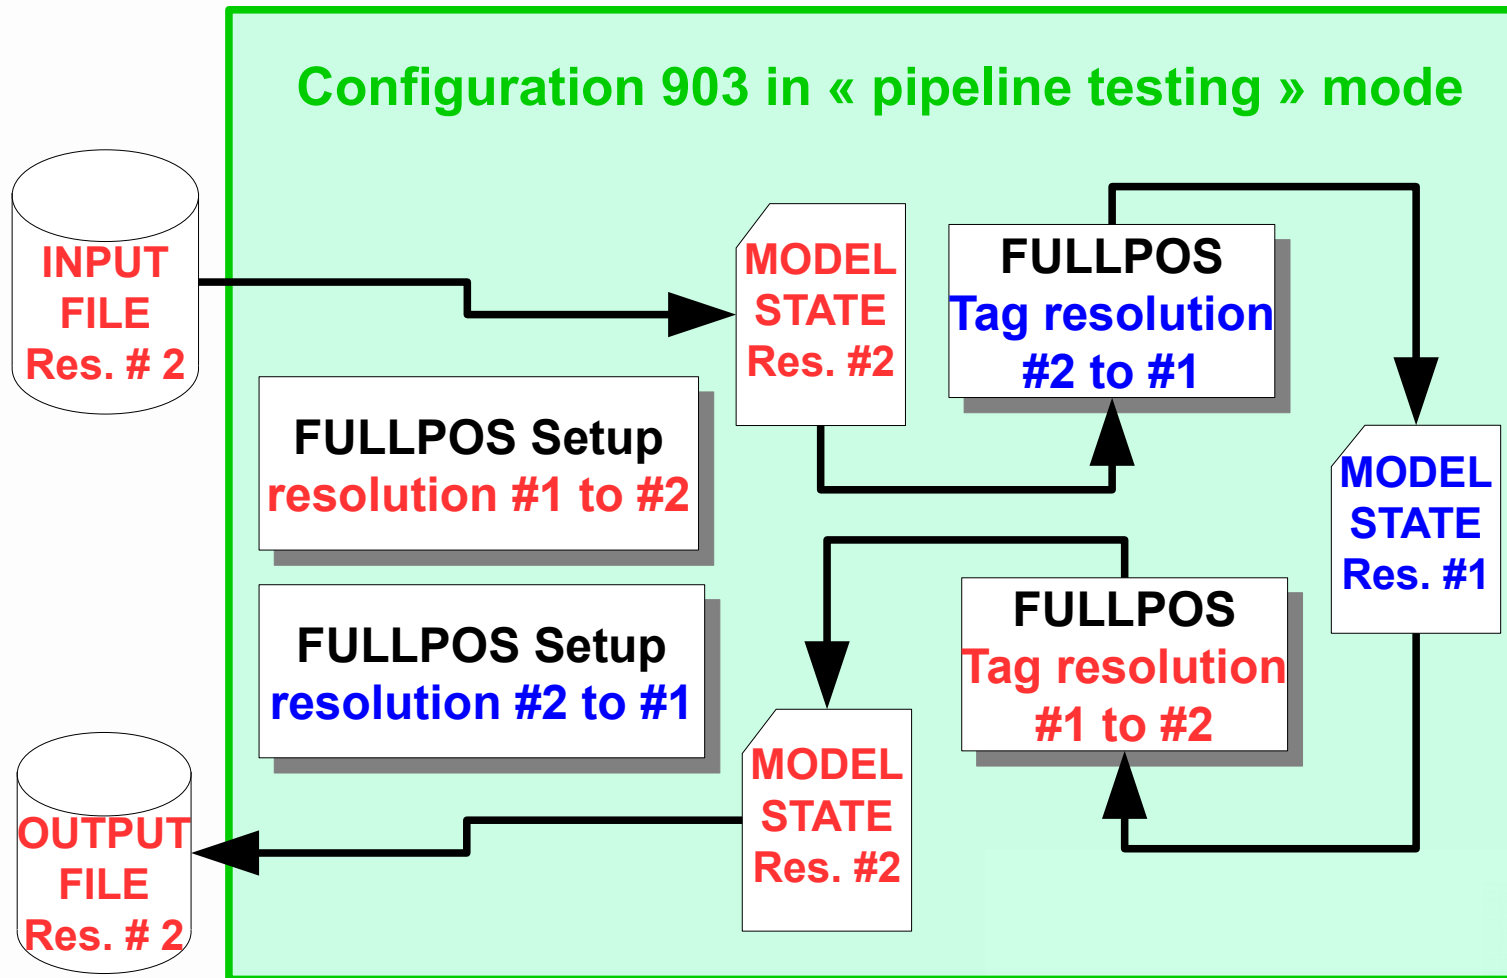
Configuration 903 in « pipeline testing » mode

INPUT FILE Res. # 2

MODEL STATE Res. #2

FULLPOS Tag resolution #2 to #1

FULLPOS Setup resolution #1 to #2

MODEL STATE Res. #1

FULLPOS Setup resolution #2 to #1

FULLPOS Tag resolution #1 to #2

MODEL STATE Res. #2

OUTPUT FILE Res. # 2